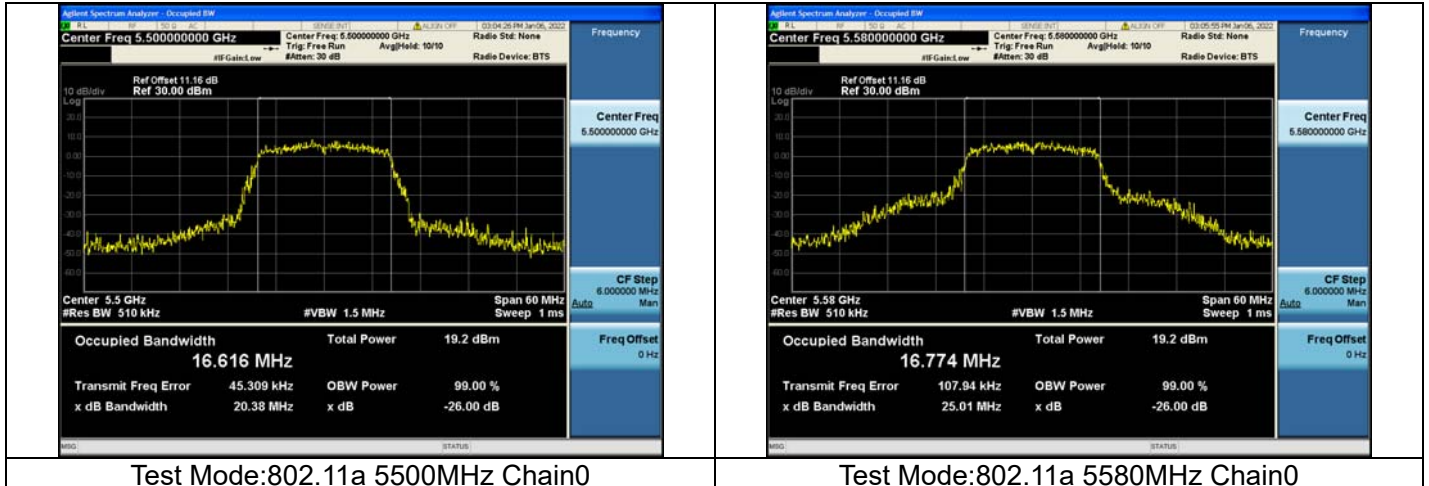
Agilent Spectrum Analyzer - Occupied BW
RL RF 50 Ω AC SENSE:INT ALIGN OFF 03:04:26 PM Jan06, 2022
Center Freq 5.500000000 GHz
Center Freq: 5.500000000 GHz
Trig: Free Run Avg|Hold: 10/10
#IFGain:Low #Atten: 30 dB
Radio Std: None
Radio Device: BTS
Frequency
Ref Offset 11.16 dB
10 dB/div Ref 30.00 dBm
Log
20.0
10.0
0.00
-10.0
-20.0
-30.0
-40.0
-50.0
-60.0
Center Freq
5.500000000 GHz
Center 5.5 GHz
#Res BW 510 kHz
#VBW 1.5 MHz
Span 60 MHz
Sweep 1 ms
CF Step
6.000000 MHz
Auto Man
Occupied Bandwidth
16.616 MHz
Total Power 19.2 dBm
Transmit Freq Error 45.309 kHz
OBW Power 99.00 %
x dB Bandwidth 20.38 MHz
x dB -26.00 dB
Freq Offset
0 Hz
MSG
STATUS

Test Mode:802.11a 5500MHz Chain0

Agilent Spectrum Analyzer - Occupied BW
RL RF 50 Ω AC SENSE:INT ALIGN OFF 03:05:55 PM Jan06, 2022
Center Freq 5.580000000 GHz
Center Freq: 5.580000000 GHz
Trig: Free Run Avg|Hold: 10/10
#IFGain:Low #Atten: 30 dB
Radio Std: None
Radio Device: BTS
Frequency
Ref Offset 11.16 dB
10 dB/div Ref 30.00 dBm
Log
20.0
10.0
0.00
-10.0
-20.0
-30.0
-40.0
-50.0
-60.0
Center Freq
5.580000000 GHz
Center 5.58 GHz
#Res BW 510 kHz
#VBW 1.5 MHz
Span 60 MHz
Sweep 1 ms
CF Step
6.000000 MHz
Auto Man
Occupied Bandwidth
16.774 MHz
Total Power 19.2 dBm
Transmit Freq Error 107.94 kHz
OBW Power 99.00 %
x dB Bandwidth 25.01 MHz
x dB -26.00 dB
Freq Offset
0 Hz
MSG
STATUS

Test Mode:802.11a 5580MHz Chain0